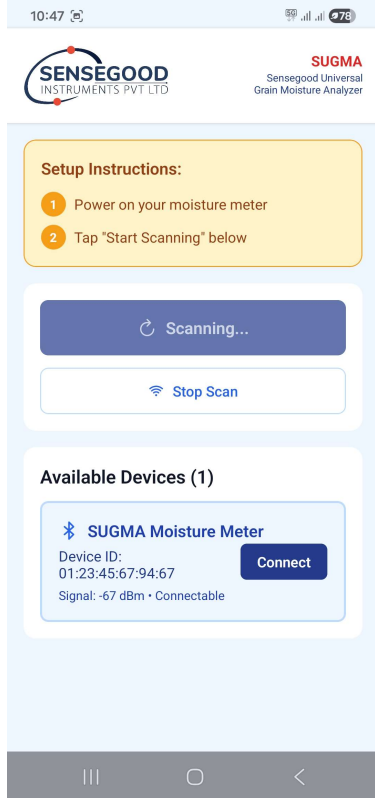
10:47

78

SENSEGOOD
INSTRUMENTS PVT LTD

SUGMA
Sensegood Universal
Grain Moisture Analyzer

Setup Instructions:

1 Power on your moisture meter

2 Tap "Start Scanning" below

Scanning...

Stop Scan

Available Devices (1)

SUGMA Moisture Meter

Device ID:
01:23:45:67:94:67

Connect

Signal: -67 dBm • Connectable